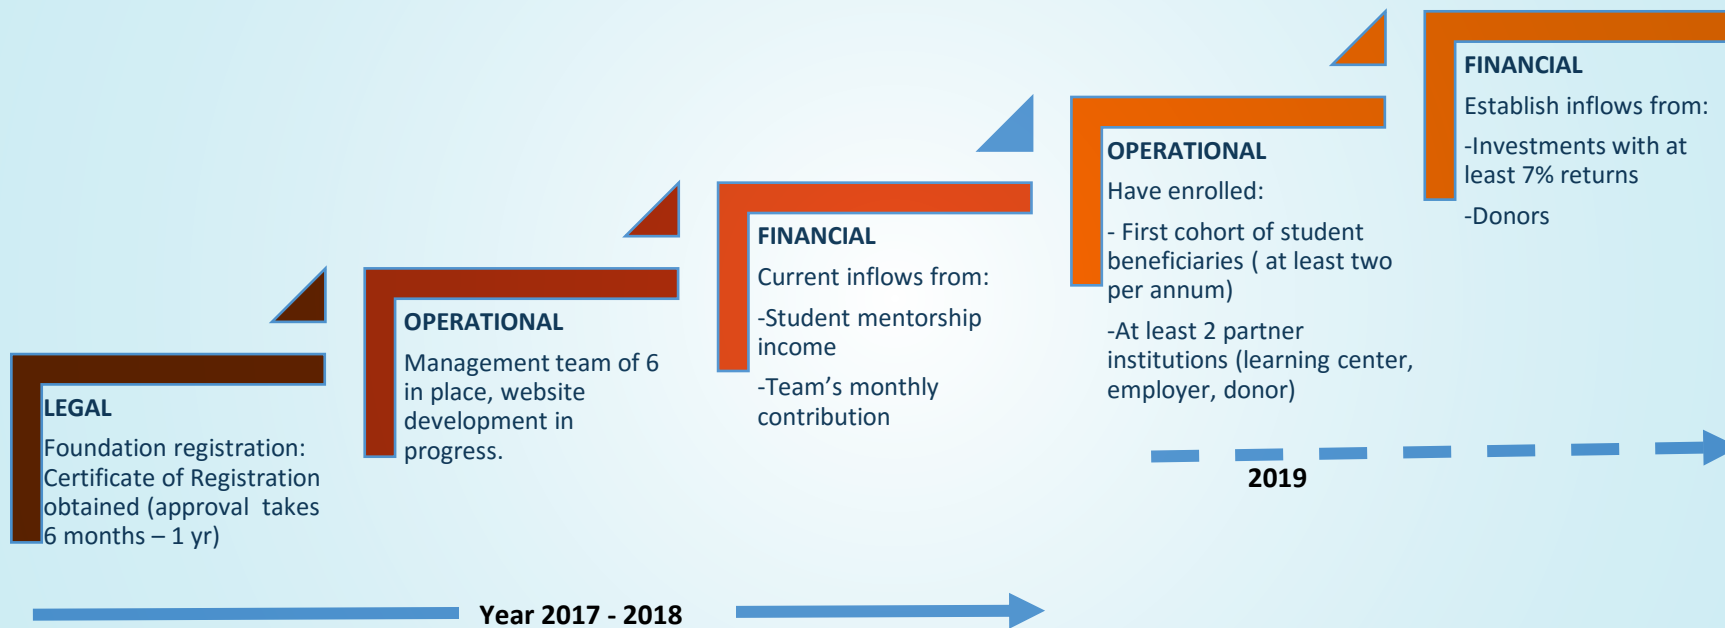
LEGAL

Foundation registration: Certificate of Registration obtained (approval takes 6 months – 1 yr)

OPERATIONAL

Management team of 6 in place, website development in progress.

FINANCIAL

Current inflows from:

-Student mentorship income

-Team's monthly contribution

OPERATIONAL

Have enrolled:

- First cohort of student beneficiaries ( at least two per annum)

-At least 2 partner institutions (learning center, employer, donor)

FINANCIAL

Establish inflows from:

-Investments with at least 7% returns

-Donors

2019

Year 2017 - 2018